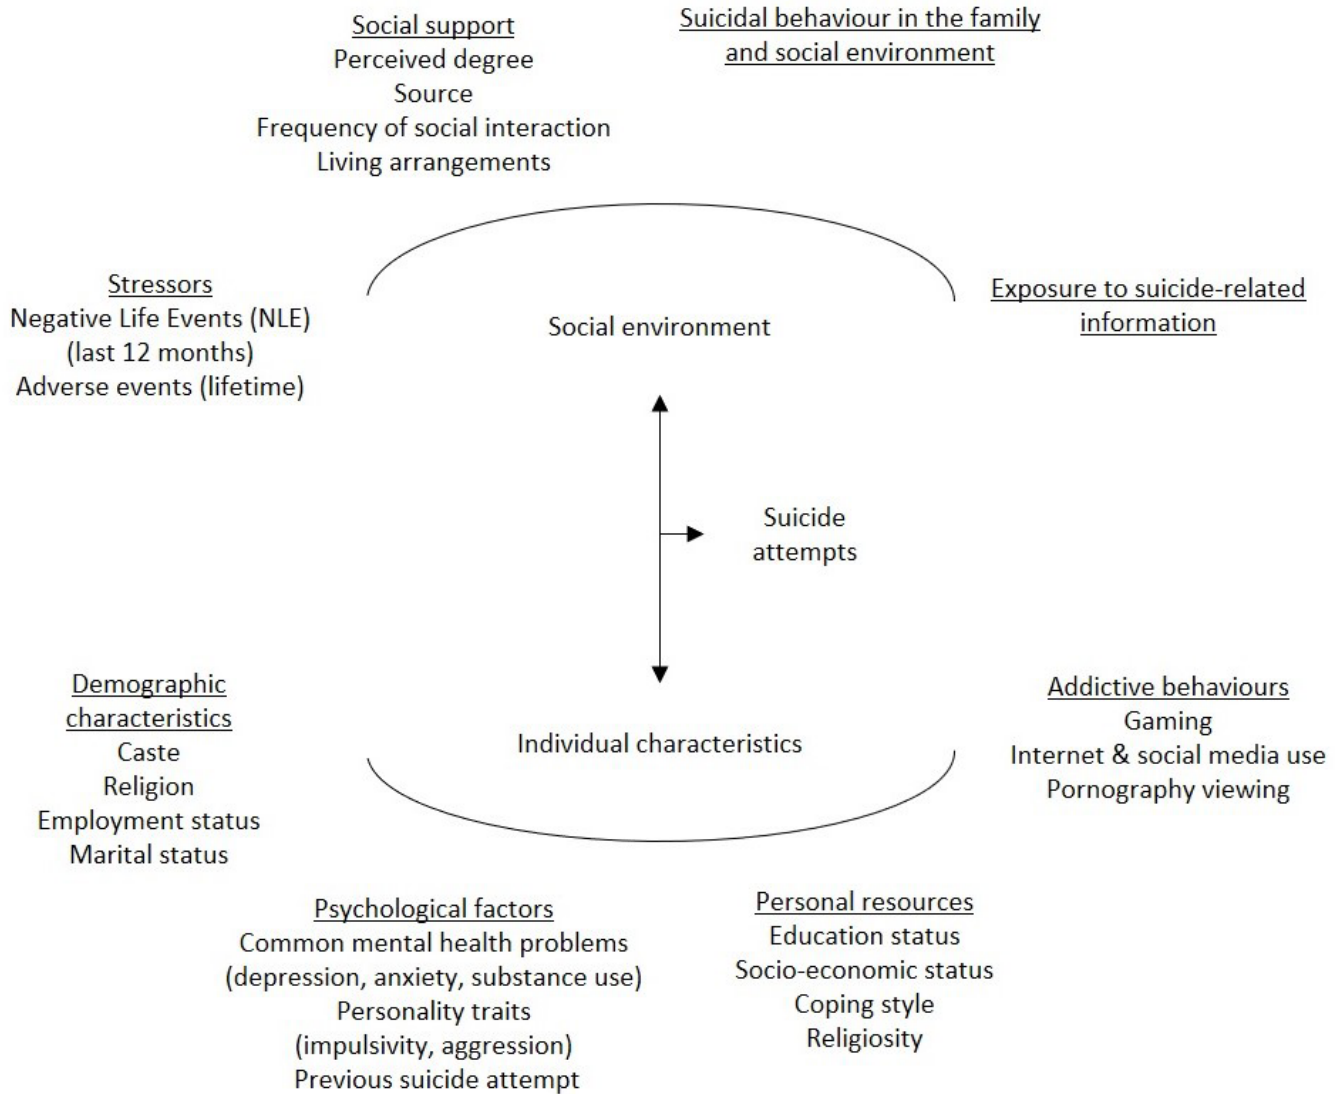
Social support
Perceived degree
Source
Frequency of social interaction
Living arrangements

Suicidal behaviour in the family and social environment

Stressors
Negative Life Events (NLE) (last 12 months)
Adverse events (lifetime)

Social environment

Exposure to suicide-related information

Suicide attempts

Demographic characteristics
Caste
Religion
Employment status
Marital status

Individual characteristics

Addictive behaviours
Gaming
Internet & social media use
Pornography viewing

Psychological factors
Common mental health problems (depression, anxiety, substance use)
Personality traits (impulsivity, aggression)
Previous suicide attempt

Personal resources
Education status
Socio-economic status
Coping style
Religiosity